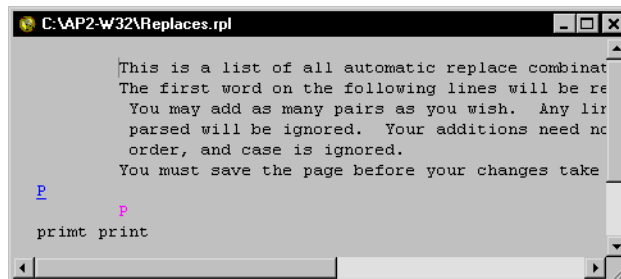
C:\AP2-W32\Replaces.rpl

This is a list of all automatic replace combinat
The first word on the following lines will be re
You may add as many pairs as you wish. Any lir
parsed will be ignored. Your additions need nc
order, and case is ignored.
You must save the page before your changes take

P

P

primt print